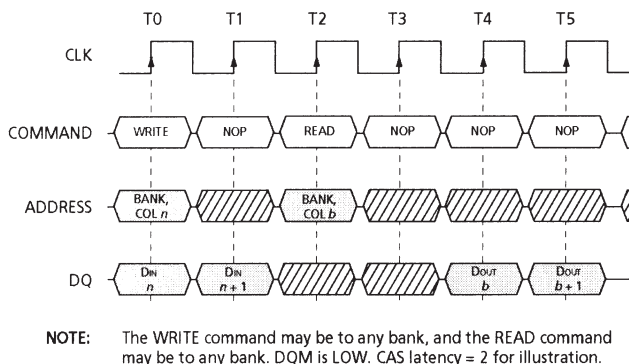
T0 T1 T2 T3 T4 T5

CLK

COMMAND WRITE NOP READ NOP NOP NOP

ADDRESS BANK, COL $n$ BANK, COL $b$

DQ DIN $n$ DIN $n+1$ DOUT $b$ DOUT $b+1$

NOTE: The WRITE command may be to any bank, and the READ command may be to any bank. DQM is LOW. CAS latency = 2 for illustration.